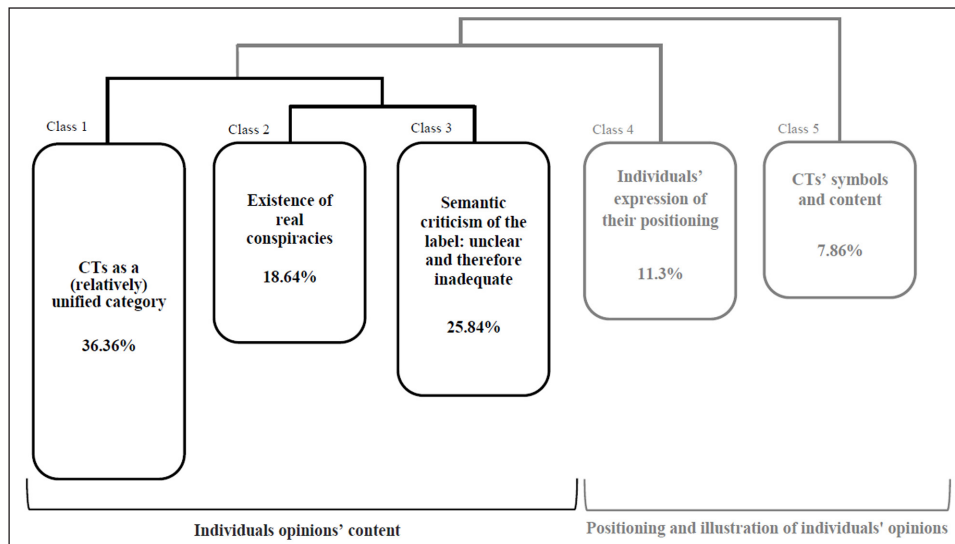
Class 1

CTs as a (relatively) unified category

36.36%

Class 2

Existence of real conspiracies

18.64%

Class 3

Semantic criticism of the label: unclear and therefore inadequate

25.84%

Class 4

Individuals' expression of their positioning

11.3%

Class 5

CTs' symbols and content

7.86%

Individuals opinions' content

Positioning and illustration of individuals' opinions